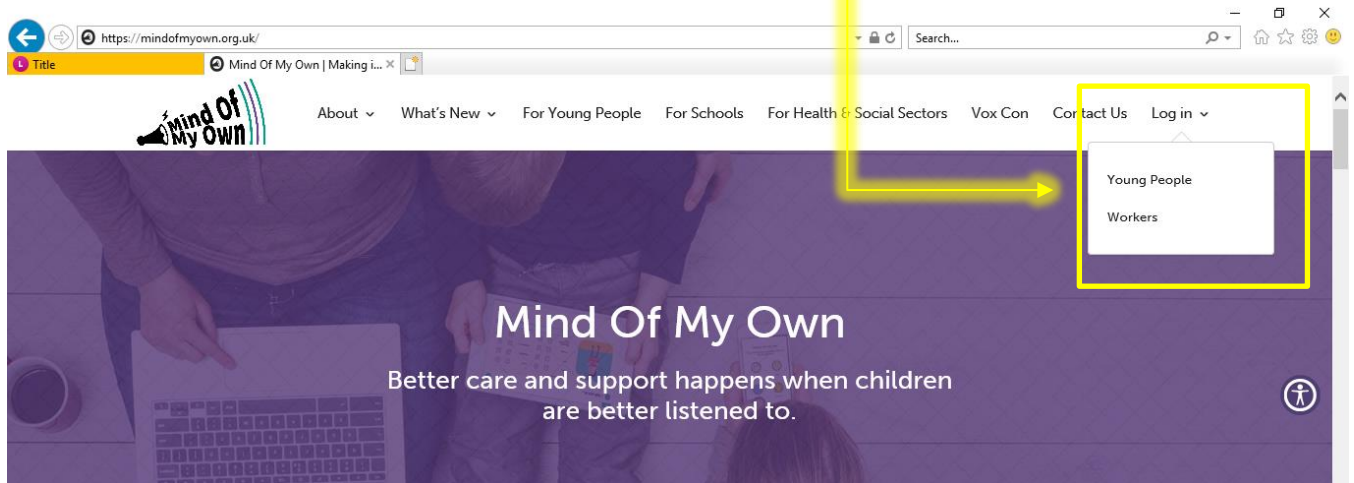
https://mindofmyown.org.uk/

Search...

Title

Mind Of My Own | Making i...

Mind Of My Own

About What's New For Young People For Schools For Health & Social Sectors Vox Con Contact Us Log in

Young People

Workers

Mind Of My Own

Better care and support happens when children are better listened to.